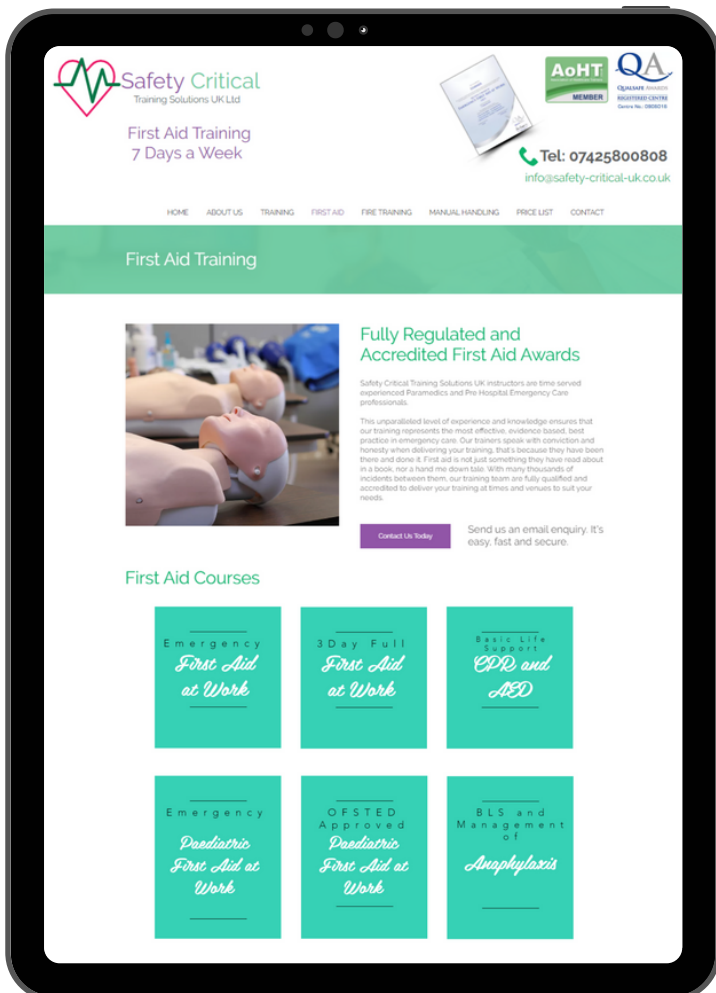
Safety Critical
Training Solutions UK Ltd

First Aid Training
7 Days a Week

AoHT
MEMBER

QA
QUALSAFE AWARDS
REGISTERED CENTRE
Centre No. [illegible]

Tel: 07425800808
info@safety-critical-uk.co.uk

HOME ABOUT US TRAINING FIRST AID FIRE TRAINING MANUAL HANDLING PRICE LIST CONTACT

First Aid Training

Fully Regulated and Accredited First Aid Awards

Safety Critical Training Solutions UK instructors are time served experienced Paramedics and Pre Hospital Emergency Care professionals.

This unparalleled level of experience and knowledge ensures that our training represents the most effective, evidence based, best practice in emergency care. Our trainers speak with conviction and honesty when delivering your training, that's because they have been there and done it. First aid is not just something they have read about in a book, nor a hand me down tale. With many thousands of incidents between them, our training team are fully qualified and accredited to deliver your training at times and venues to suit your needs.

Contact Us Today

Send us an email enquiry. It's easy, fast and secure.

First Aid Courses

Emergency
First Aid at Work

3Day Full
First Aid at Work

Basic Life Support
CPR and AED

Emergency
Paediatric First Aid at Work

OFSTED Approved
Paediatric First Aid at Work

BLS and Management of
Anaphylaxis